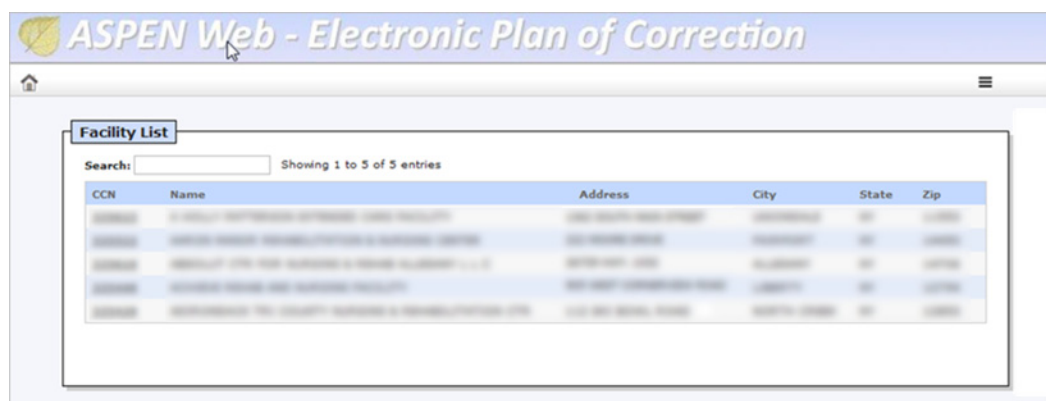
ASPEN Web - Electronic Plan of Correction

Facility List

Search: Showing 1 to 5 of 5 entries

| CCN | Name | Address | City | State | Zip |
|---|---|---|---|---|---|
| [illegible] | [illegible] | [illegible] | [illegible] | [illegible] | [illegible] |
| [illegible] | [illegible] | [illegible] | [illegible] | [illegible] | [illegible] |
| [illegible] | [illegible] | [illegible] | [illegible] | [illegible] | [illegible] |
| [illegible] | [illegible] | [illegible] | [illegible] | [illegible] | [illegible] |
| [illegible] | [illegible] | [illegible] | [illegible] | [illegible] | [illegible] |